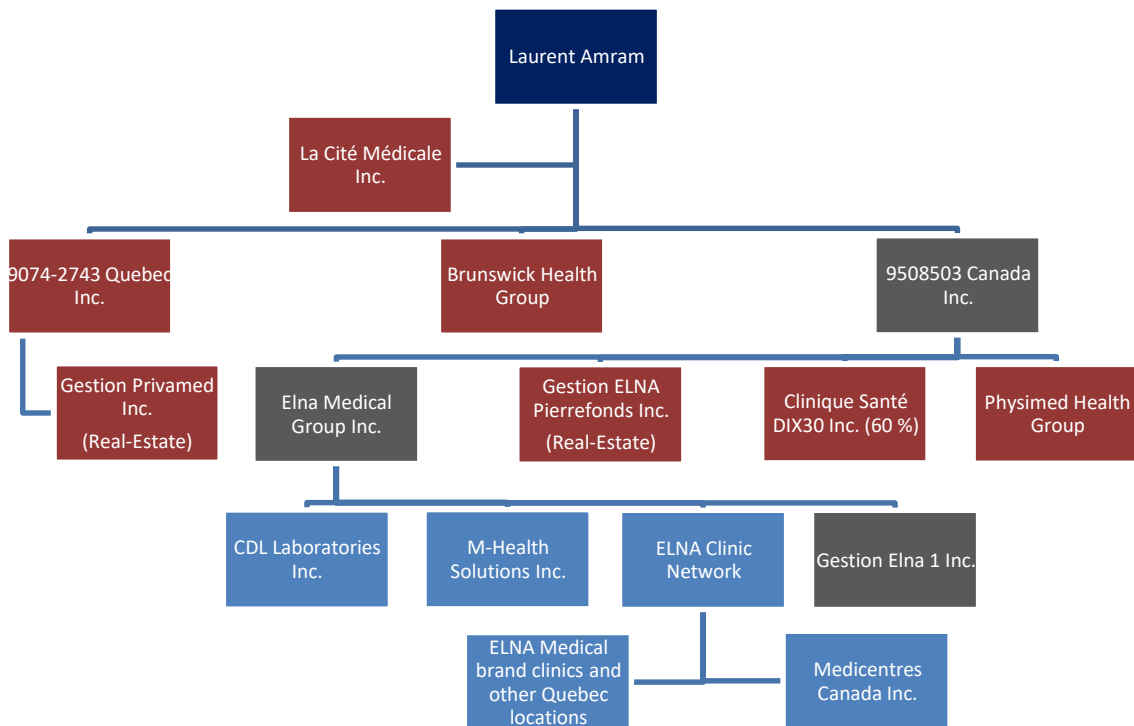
Laurent Amram

La Cité Médicale Inc.

9074-2743 Quebec Inc.

Brunswick Health Group

9508503 Canada Inc.

Gestion Privamed Inc.
(Real-Estate)

Elna Medical Group Inc.

Gestion ELNA Pierrefonds Inc.
(Real-Estate)

Clinique Santé DIX30 Inc. (60 %)

Physimed Health Group

CDL Laboratories Inc.

M-Health Solutions Inc.

ELNA Clinic Network

Gestion Elna 1 Inc.

ELNA Medical brand clinics and other Quebec locations

Medicentres Canada Inc.